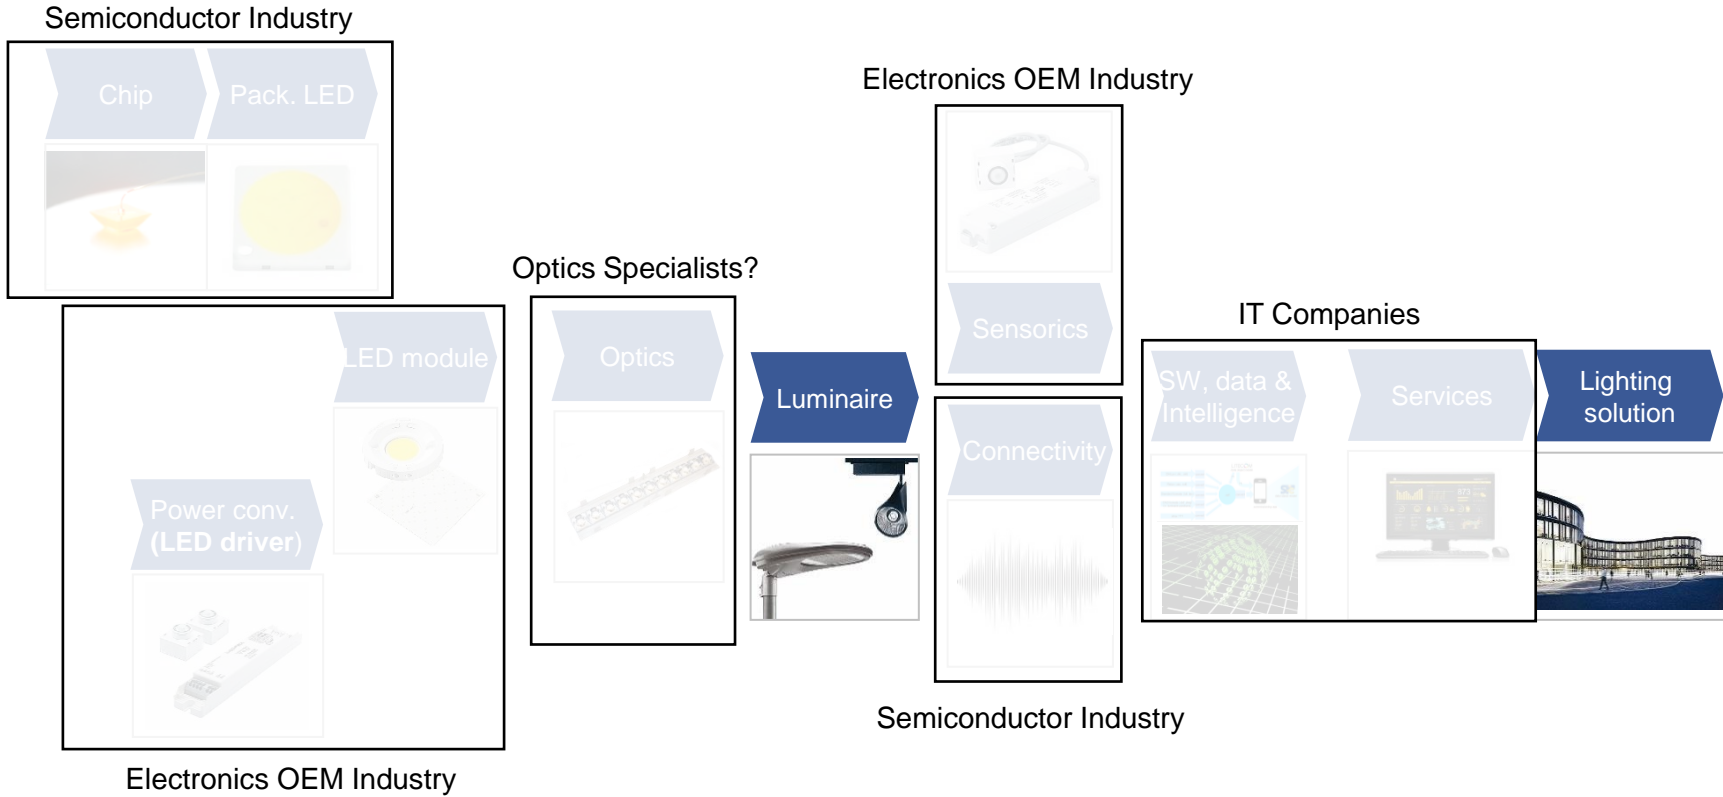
Semiconductor Industry

Chip

Pack. LED

LED module

Power conv. (LED driver)

Electronics OEM Industry

Optics Specialists?

Optics

Luminaire

Electronics OEM Industry

Sensorics

Connectivity

Semiconductor Industry

IT Companies

SW, data & Intelligence

Services

Lighting solution